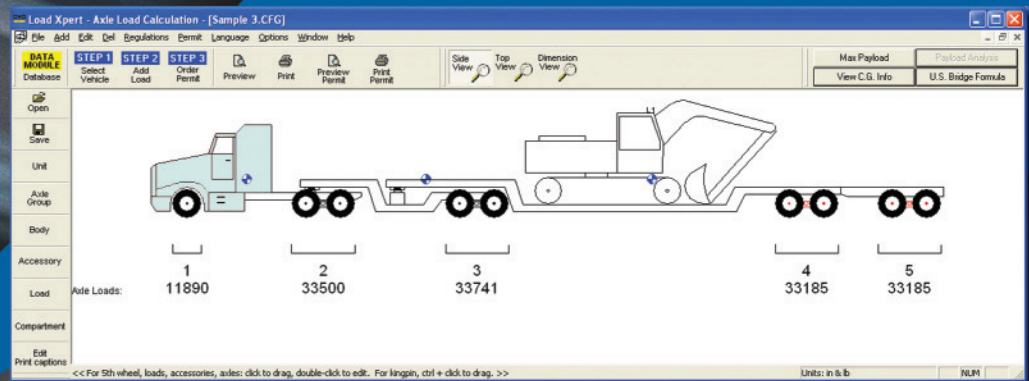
Load Xpert - Axle Load Calculation - [Sample 3.CFG]

File Add Edit Del Regulations Permit Language Options Window Help

DATA MODULE Database

STEP 1 Select Vehicle

STEP 2 Add Load

STEP 3 Order Permit

Preview

Print

Preview Permit

Print Permit

Side View

Top View

Dimension View

Max Payload

Payload Analysis

View C.G. Info

U.S. Bridge Formula

Open

Save

Unit

Axle Group

Body

Accessory

Load

Compartment

Edit Print captions

L1

Axle Loads:

| 1 | 2 | 3 | 4 | 5 |
|---|---|---|---|---|
| 11890 | 33500 | 33741 | 33185 | 33185 |

<< For 5th wheel, loads, accessories, axles: click to drag, double-click to edit. For kingpin, ctrl + click to drag. >>

Units: in & lb

NUM